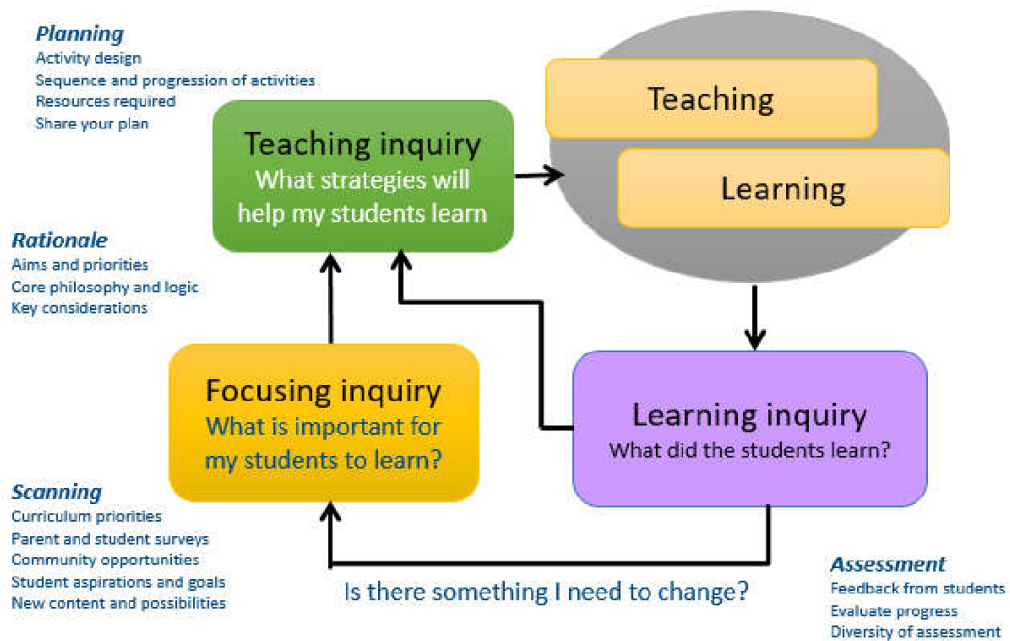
Planning
Activity design
Sequence and progression of activities
Resources required
Share your plan

Teaching inquiry
What strategies will help my students learn

Teaching

Learning

Rationale
Aims and priorities
Core philosophy and logic
Key considerations

Focusing inquiry
What is important for my students to learn?

Learning inquiry
What did the students learn?

Scanning
Curriculum priorities
Parent and student surveys
Community opportunities
Student aspirations and goals
New content and possibilities

Is there something I need to change?

Assessment
Feedback from students
Evaluate progress
Diversity of assessment